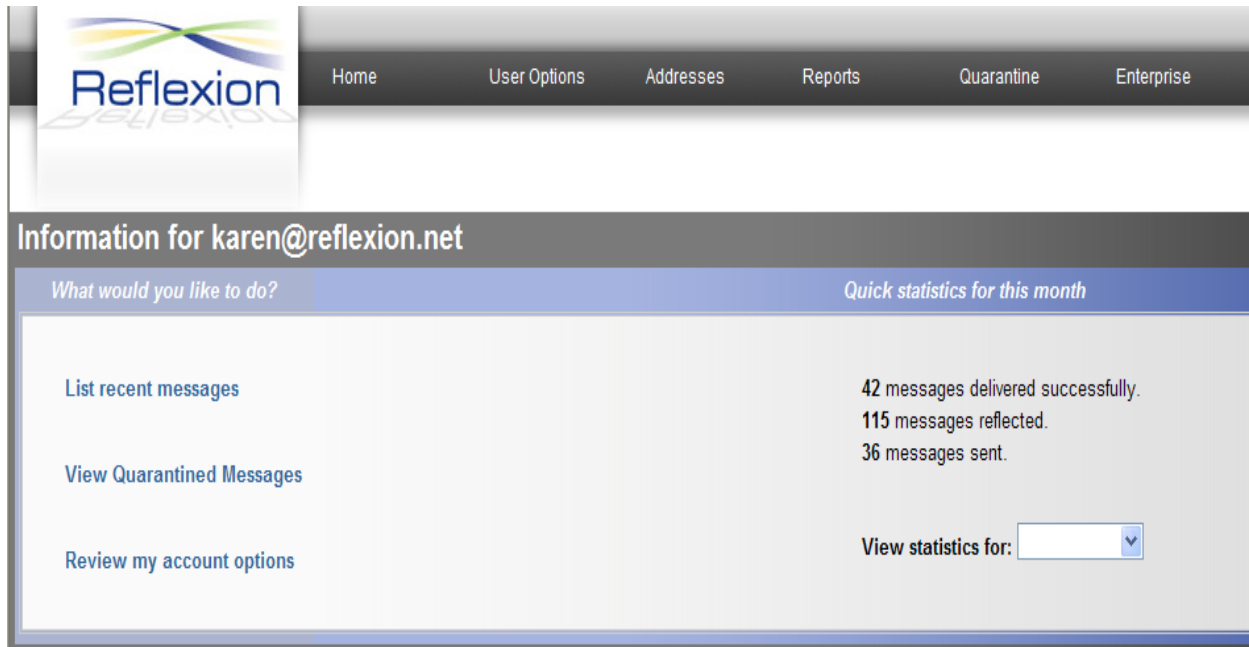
Reflexion

Home User Options Addresses Reports Quarantine Enterprise

Information for karen@reflexion.net

What would you like to do?

Quick statistics for this month

List recent messages

View Quarantined Messages

Review my account options

42 messages delivered successfully.
115 messages reflected.
36 messages sent.

View statistics for: